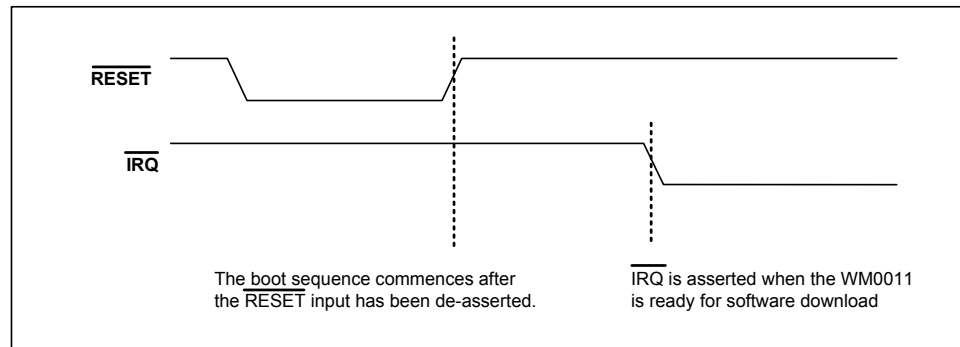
$\overline{\text{RESET}}$

$\overline{\text{IRQ}}$

The boot sequence commences after the $\overline{\text{RESET}}$ input has been de-asserted.

$\overline{\text{IRQ}}$ is asserted when the WM0011 is ready for software download